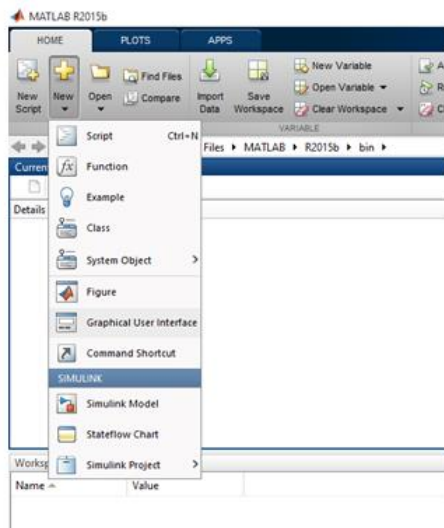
MATLAB R2015b

HOME
PLOTS
APPS

New Script
New
Open
Find Files
Compare
Import Data
Save Workspace
New Variable
Open Variable
Clear Workspace
VARIABLE
A
R
C

Files ▸ MATLAB ▸ R2015b ▸ bin ▸

Curren
Details

Script Ctrl+N
Function
Example
Class
System Object
Figure
Graphical User Interface
Command Shortcut
SIMULINK
Simulink Model
Stateflow Chart
Simulink Project

Worksp
Name
Value